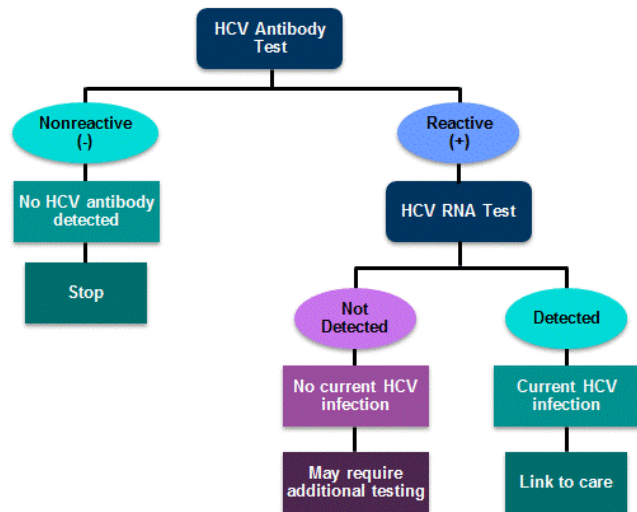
HCV Antibody Test

Nonreactive (-)

No HCV antibody detected

Stop

Reactive (+)

HCV RNA Test

Not Detected

No current HCV infection

May require additional testing

Detected

Current HCV infection

Link to care